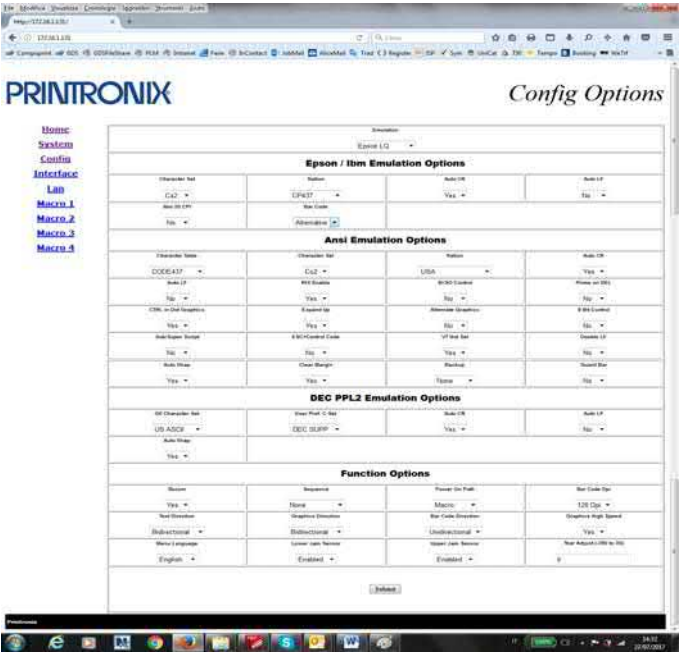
PRINTRONIX

Config Options

Home
System
Config
Interface
Lan
Macro 1
Macro 2
Macro 3
Macro 4

Emulation
Epson LQ

Epson / Ibm Emulation Options

| Character Set | Nation | Auto CR | Auto LF |
|---|---|---|---|
| Cs2 | CP437 | Yes | No |
| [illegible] | Bar Code | | |
| No | Alternative | | |

Ansi Emulation Options

| Character Table | Character Set | Nation | Auto CR |
|---|---|---|---|
| CODE437 | Cs2 | USA | Yes |
| Auto LF | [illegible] | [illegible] | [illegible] |
| No | Yes | No | No |
| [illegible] | Expand Up | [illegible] | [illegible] |
| Yes | Yes | No | No |
| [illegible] | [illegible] | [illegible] | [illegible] |
| No | No | Yes | No |
| Auto Wrap | Clear Margin | Backup | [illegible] |
| Yes | Yes | None | No |

DEC PPL2 Emulation Options

| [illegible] Character Set | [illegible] | Auto CR | Auto LF |
|---|---|---|---|
| US ASCII | DEC SUPP | Yes | No |
| Auto Wrap | | | |
| Yes | | | |

Function Options

| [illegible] | Sequence | Power On Path | Bar Code Dpi |
|---|---|---|---|
| Yes | None | Macro | 120 Dpi |
| Text Direction | Graphics Direction | Bar Code Direction | Graphics High Speed |
| Bidirectional | Bidirectional | Unidirectional | Yes |
| Menu Language | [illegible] | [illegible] | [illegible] |
| English | Enabled | Enabled | 0 |

Submit

Printronix